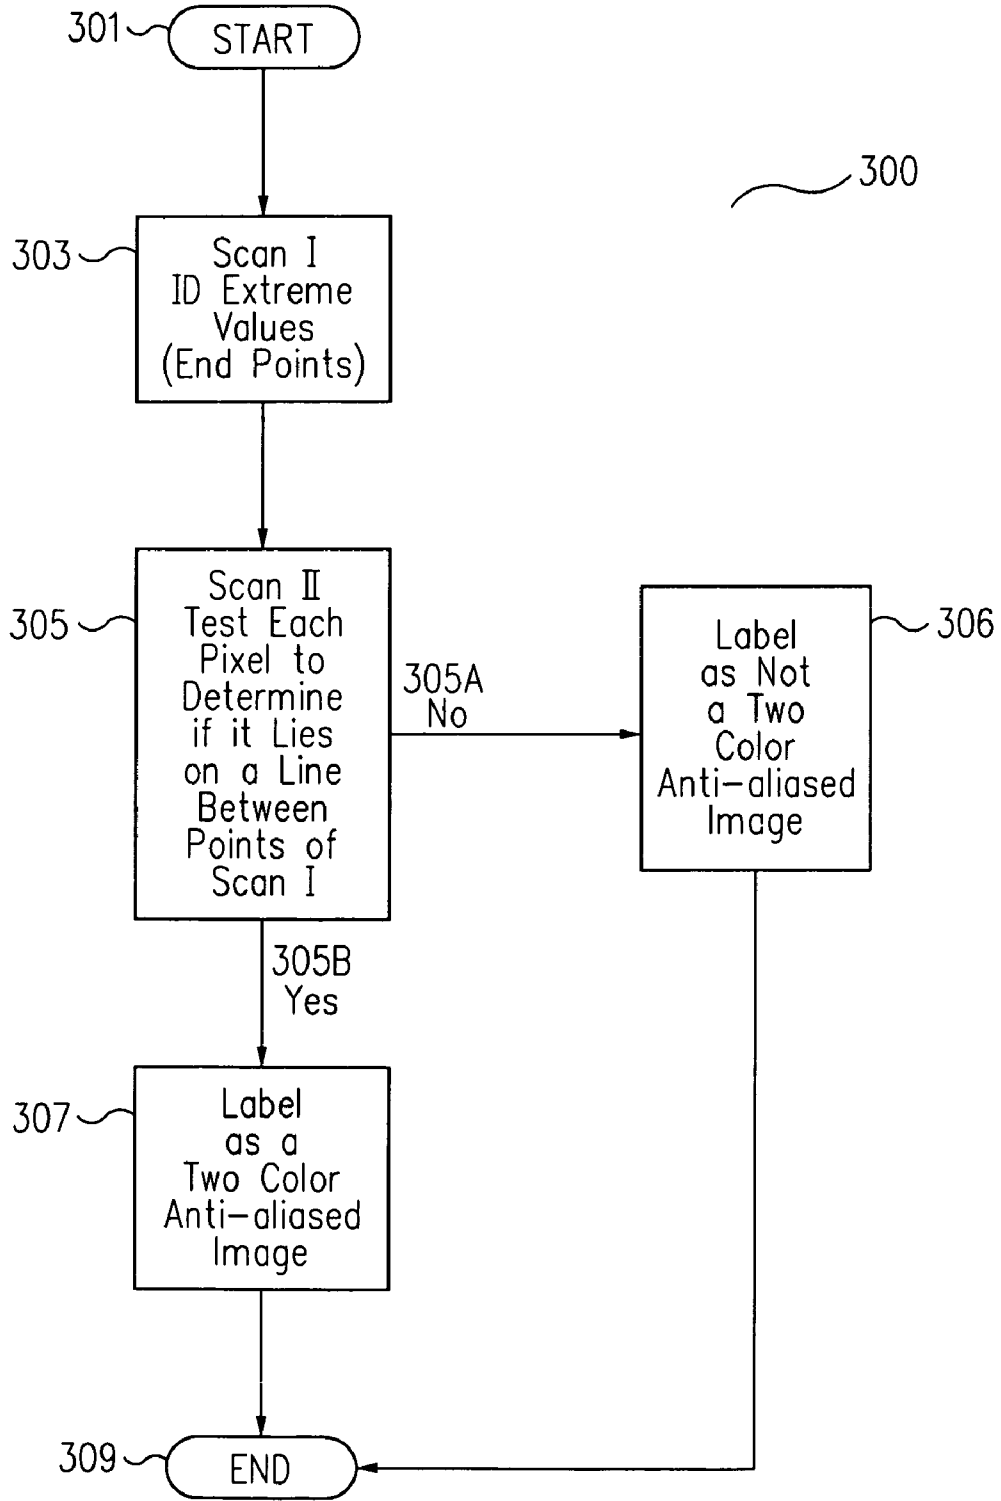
301
START

300

303
Scan I
ID Extreme Values (End Points)

305
Scan II
Test Each Pixel to Determine if it Lies on a Line Between Points of Scan I

305A
No

306
Label as Not a Two Color Anti-aliased Image

305B
Yes

307
Label as a Two Color Anti-aliased Image

309
END